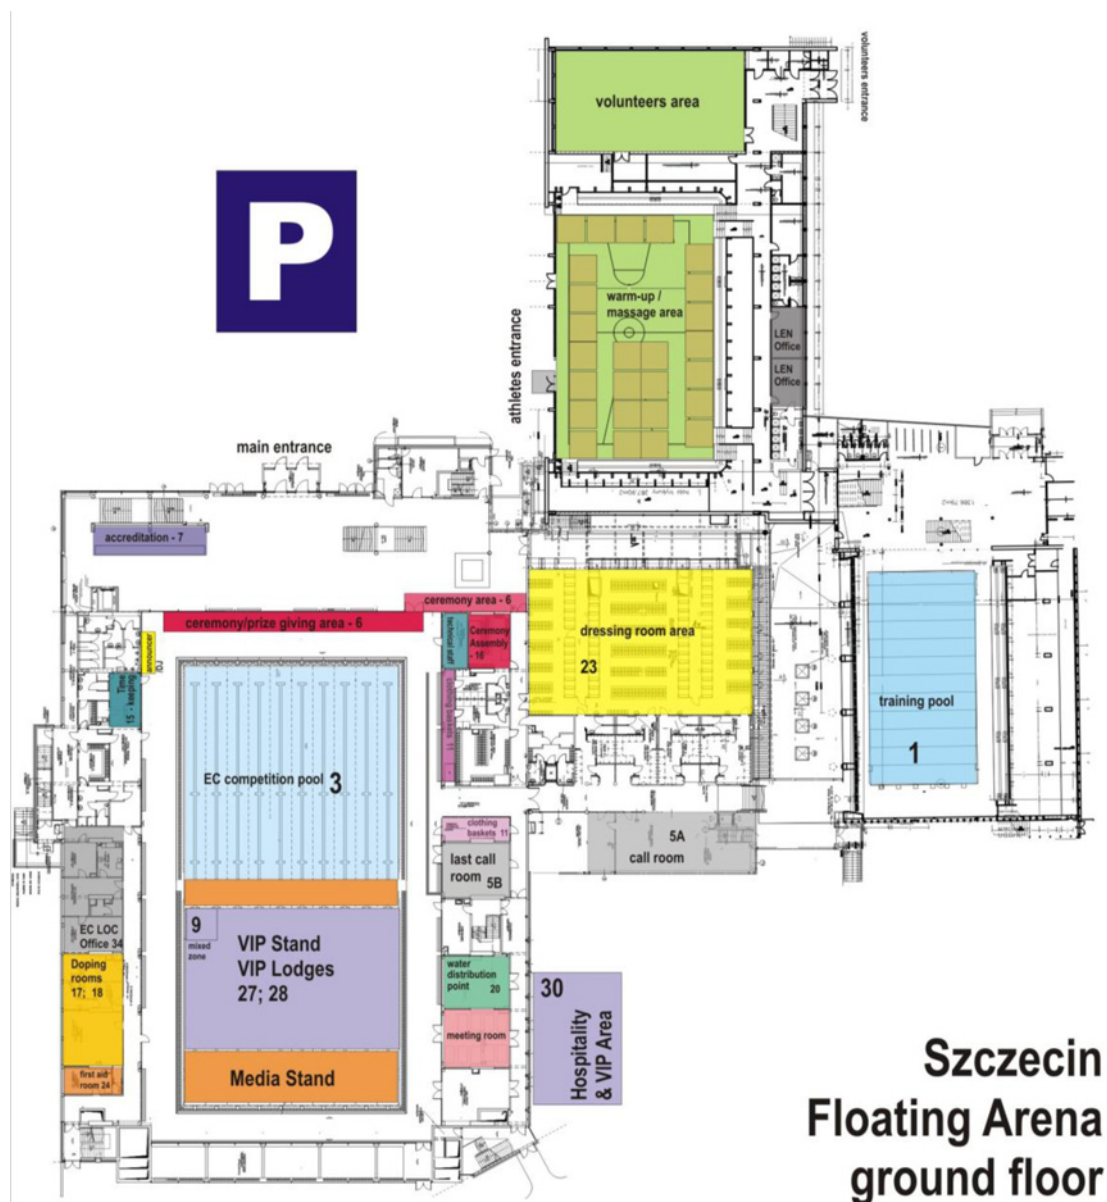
volunteers area

volunteers entrance

P

warm-up / massage area

athletes entrance

LEN Office

LEN Office

main entrance

accreditation - 7

ceremony area - 6

ceremony/prize giving area - 6

technical staff

Ceremony Assembly 10

announcer

Time keeping 15

dressing room area

23

training pool

1

EC competition pool 3

clothing baskets 11

last call room 5B

5A call room

9 mixed zone

VIP Stand VIP Lodges 27; 28

EC LOC Office 34

Doping rooms 17; 18

water distribution point 20

meeting room

30

Hospitality & VIP Area

first aid room 24

Media Stand

Szczecin Floating Arena ground floor